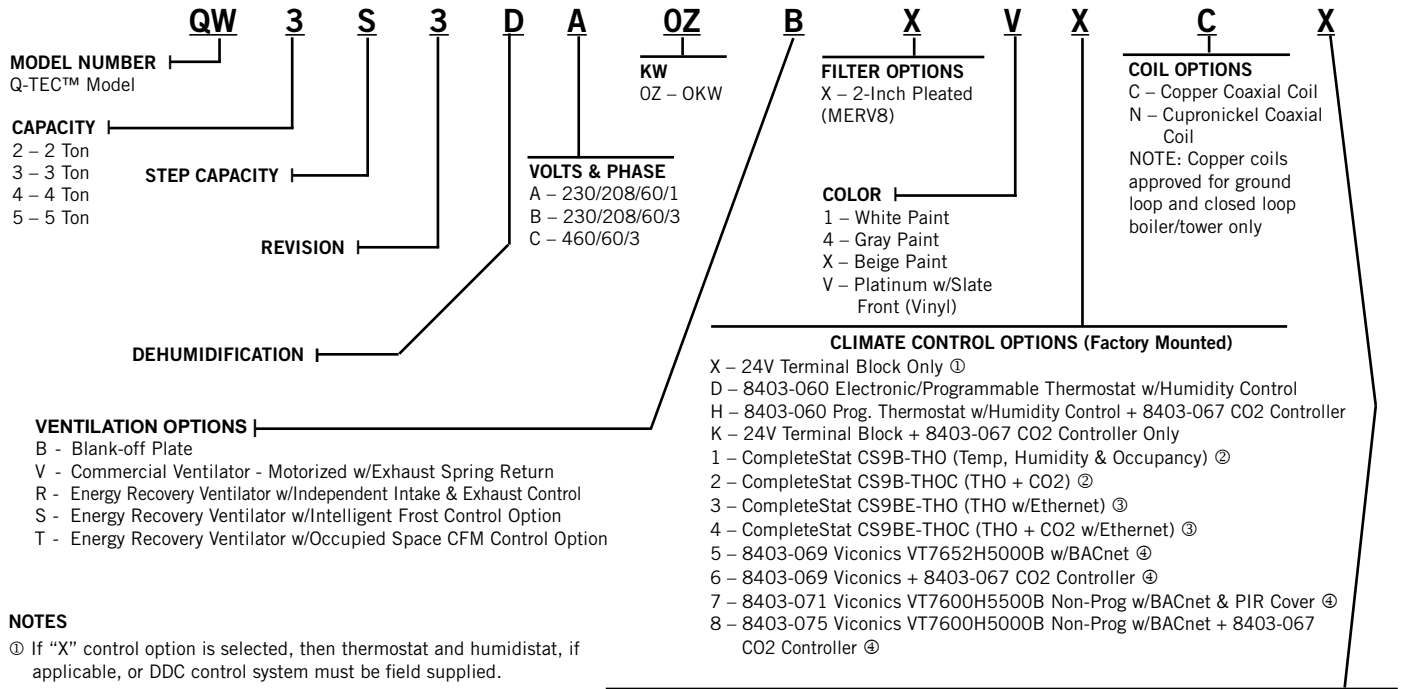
QW 3 S 3 D A 0Z B X V X C X

MODEL NUMBER
Q-TEC™ Model

CAPACITY
2 – 2 Ton
3 – 3 Ton
4 – 4 Ton
5 – 5 Ton

STEP CAPACITY

REVISION

DEHUMIDIFICATION

KW
0Z – 0KW

VOLTS & PHASE
A – 230/208/60/1
B – 230/208/60/3
C – 460/60/3

FILTER OPTIONS
X – 2-Inch Pleated (MERV8)

COLOR
1 – White Paint
4 – Gray Paint
X – Beige Paint
V – Platinum w/Slate Front (Vinyl)

COIL OPTIONS
C – Copper Coaxial Coil
N – Cupronickel Coaxial Coil
NOTE: Copper coils approved for ground loop and closed loop boiler/tower only

CLIMATE CONTROL OPTIONS (Factory Mounted)
X – 24V Terminal Block Only ①
D – 8403-060 Electronic/Programmable Thermostat w/Humidity Control
H – 8403-060 Prog. Thermostat w/Humidity Control + 8403-067 CO2 Controller
K – 24V Terminal Block + 8403-067 CO2 Controller Only
1 – CompleteStat CS9B-THO (Temp, Humidity & Occupancy) ②
2 – CompleteStat CS9B-THOC (THO + CO2) ②
3 – CompleteStat CS9BE-THO (THO w/Ethernet) ③
4 – CompleteStat CS9BE-THOC (THO + CO2 w/Ethernet) ③
5 – 8403-069 Viconics VT7652H5000B w/BACnet ④
6 – 8403-069 Viconics + 8403-067 CO2 Controller ④
7 – 8403-071 Viconics VT7600H5500B Non-Prog w/BACnet & PIR Cover ④
8 – 8403-075 Viconics VT7600H5000B Non-Prog w/BACnet + 8403-067 CO2 Controller ④

VENTILATION OPTIONS
B - Blank-off Plate
V - Commercial Ventilator - Motorized w/Exhaust Spring Return
R - Energy Recovery Ventilator w/Independent Intake & Exhaust Control
S - Energy Recovery Ventilator w/Intelligent Frost Control Option
T - Energy Recovery Ventilator w/Occupied Space CFM Control Option

NOTES
① If "X" control option is selected, then thermostat and humidistat, if applicable, or DDC control system must be field supplied.